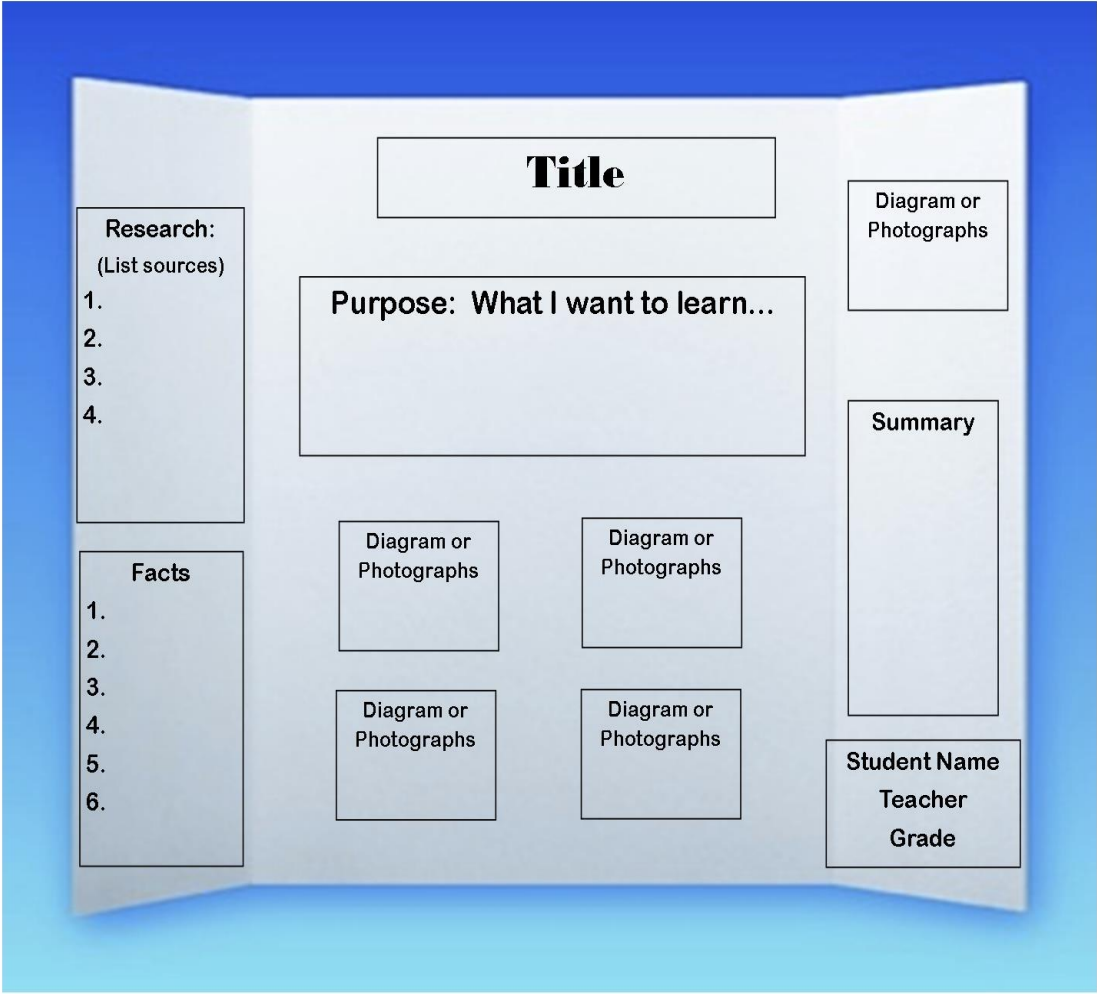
Title

Research:
(List sources)
1.
2.
3.
4.

Facts
1.
2.
3.
4.
5.
6.

Purpose: What I want to learn...

Diagram or Photographs

Diagram or Photographs

Diagram or Photographs

Diagram or Photographs

Diagram or Photographs

Summary

Student Name
Teacher
Grade